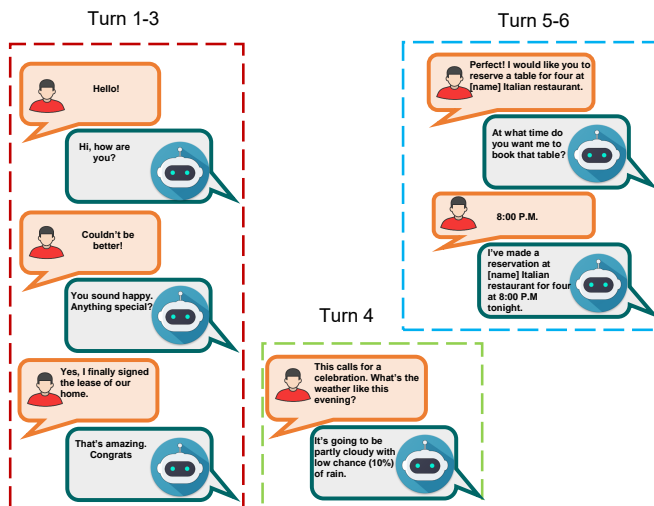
Turn 1-3

Hello!

Hi, how are you?

Couldn't be better!

You sound happy. Anything special?

Yes, I finally signed the lease of our home.

That's amazing. Congrats

Turn 4

This calls for a celebration. What's the weather like this evening?

It's going to be partly cloudy with low chance (10%) of rain.

Turn 5-6

Perfect! I would like you to reserve a table for four at [name] Italian restaurant.

At what time do you want me to book that table?

8:00 P.M.

I've made a reservation at [name] Italian restaurant for four at 8:00 P.M tonight.